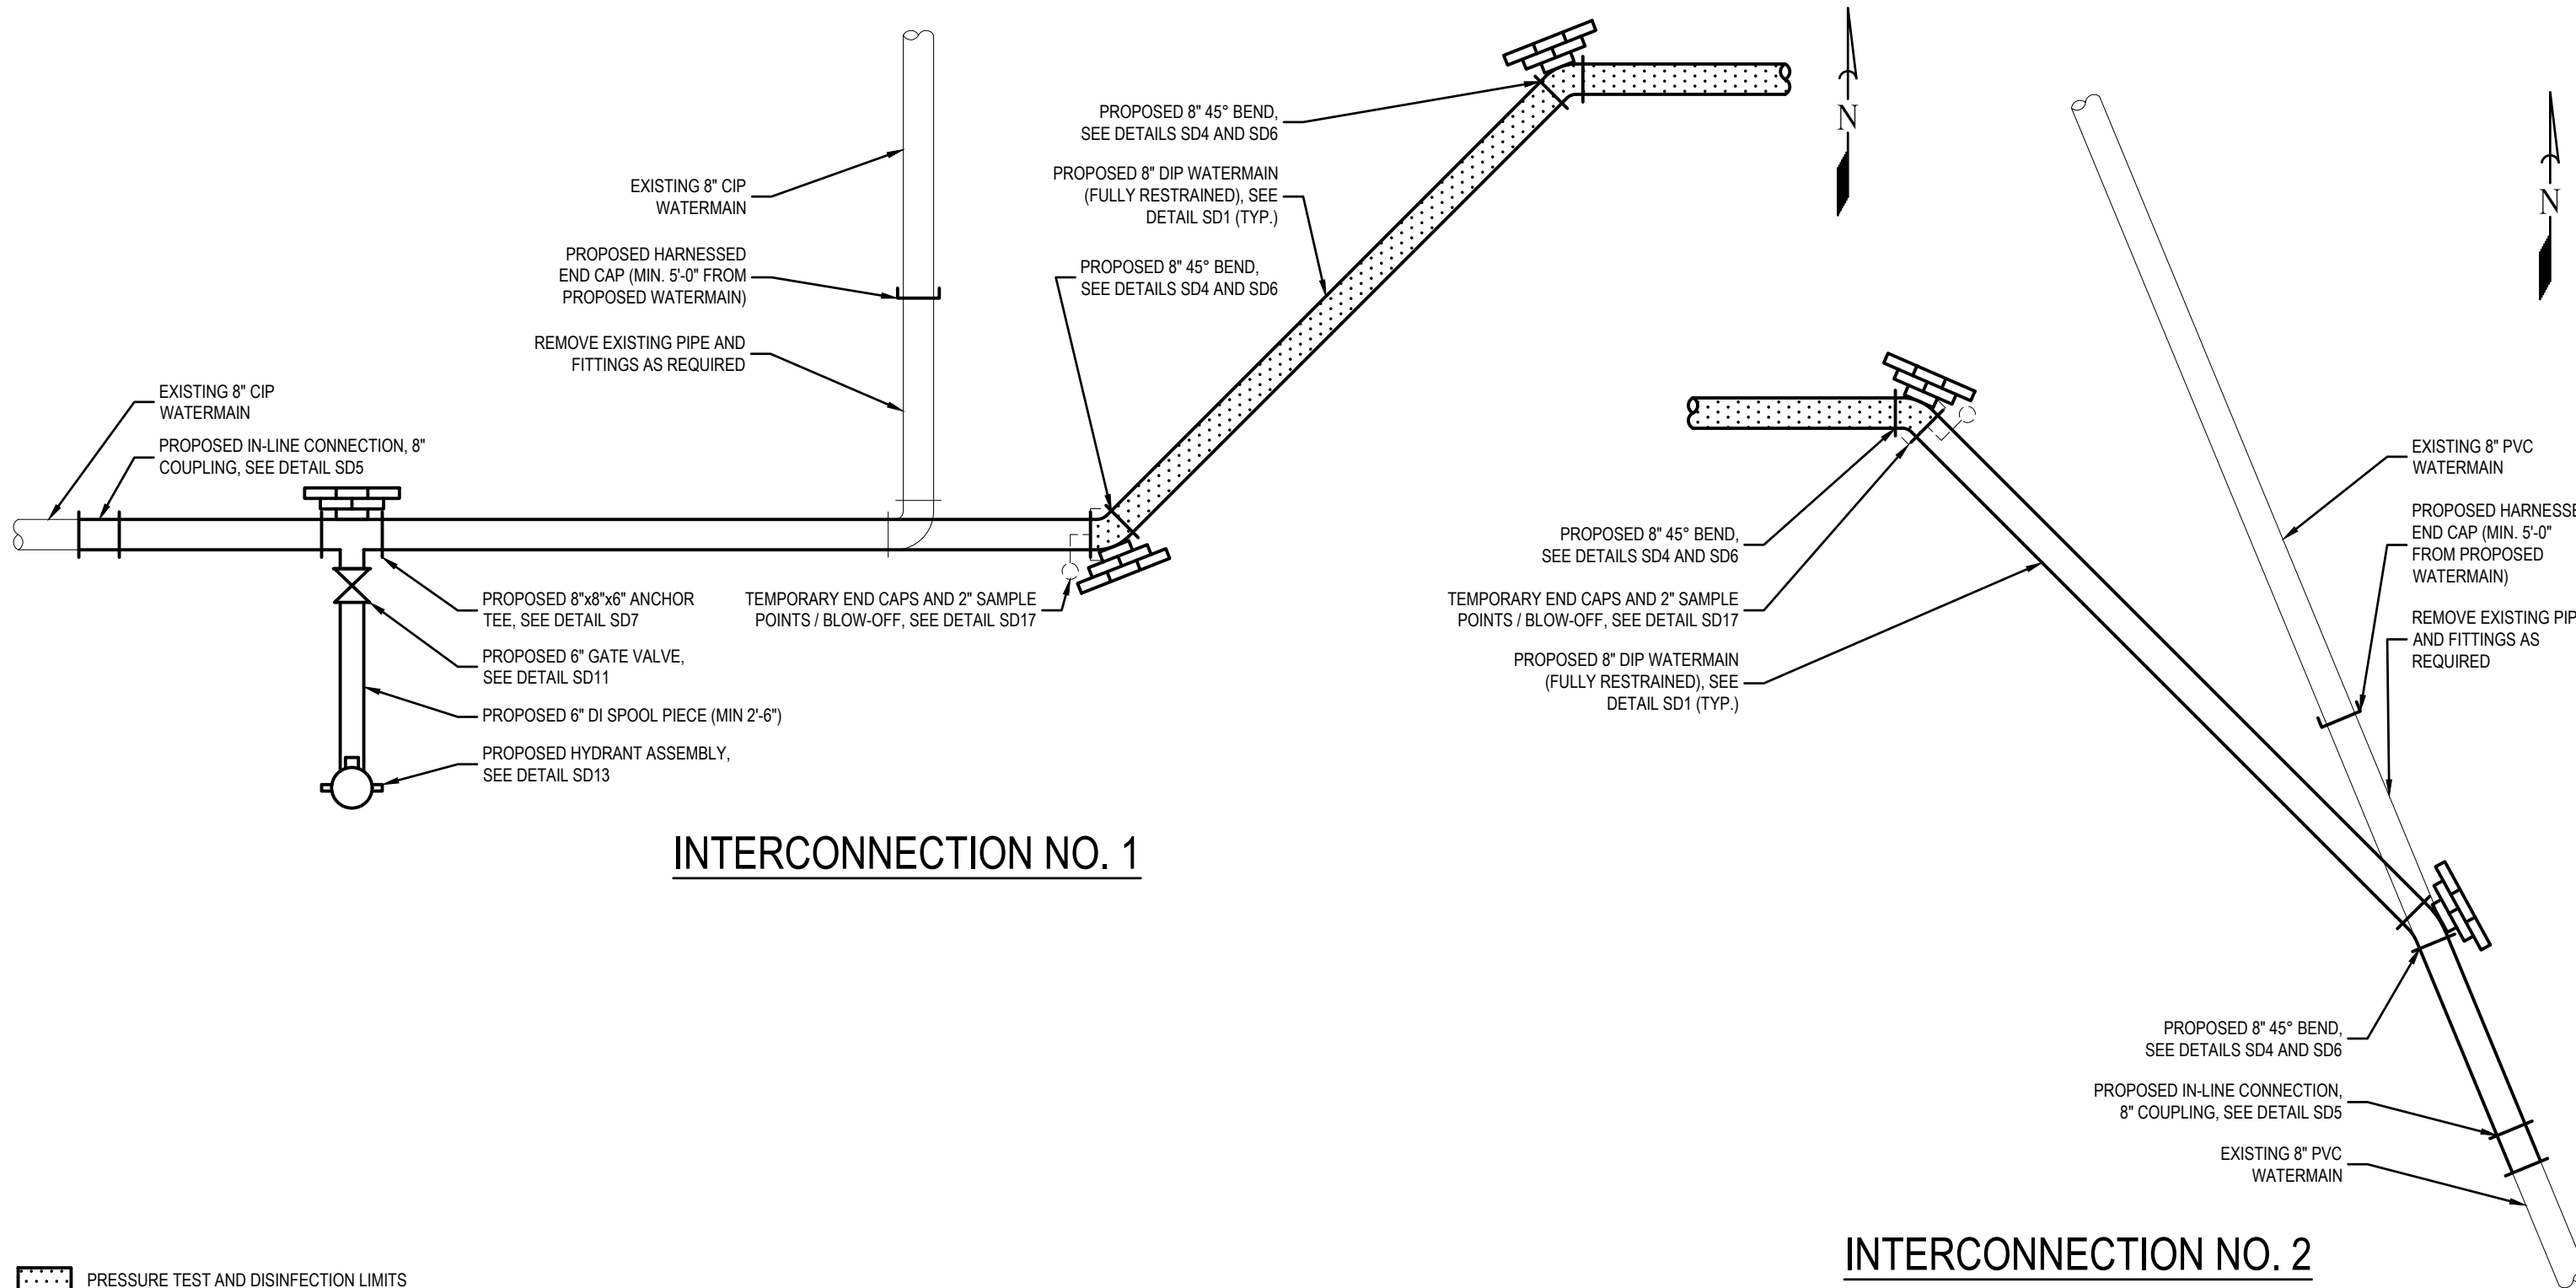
PROPOSED 8" 45° BEND, SEE DETAILS SD4 AND SD6

PROPOSED 8" DIP WATERMAIN (FULLY RESTRAINED), SEE DETAIL SD1 (TYP.)

PROPOSED 8" 45° BEND, SEE DETAILS SD4 AND SD6

N

EXISTING 8" CIP WATERMAIN

PROPOSED HARNESSED END CAP (MIN. 5'-0" FROM PROPOSED WATERMAIN)

REMOVE EXISTING PIPE AND FITTINGS AS REQUIRED

EXISTING 8" CIP WATERMAIN

PROPOSED IN-LINE CONNECTION, 8" COUPLING, SEE DETAIL SD5

PROPOSED 8"x8"x6" ANCHOR TEE, SEE DETAIL SD7

PROPOSED 6" GATE VALVE, SEE DETAIL SD11

PROPOSED 6" DI SPOOL PIECE (MIN 2'-6")

PROPOSED HYDRANT ASSEMBLY, SEE DETAIL SD13

TEMPORARY END CAPS AND 2" SAMPLE POINTS / BLOW-OFF, SEE DETAIL SD17

INTERCONNECTION NO. 1

N

EXISTING 8" PVC WATERMAIN

PROPOSED HARNESSE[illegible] END CAP (MIN. 5'-0" FROM PROPOSED WATERMAIN)

REMOVE EXISTING PIP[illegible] AND FITTINGS AS REQUIRED

PROPOSED 8" 45° BEND, SEE DETAILS SD4 AND SD6

TEMPORARY END CAPS AND 2" SAMPLE POINTS / BLOW-OFF, SEE DETAIL SD17

PROPOSED 8" DIP WATERMAIN (FULLY RESTRAINED), SEE DETAIL SD1 (TYP.)

PROPOSED 8" 45° BEND, SEE DETAILS SD4 AND SD6

PROPOSED IN-LINE CONNECTION, 8" COUPLING, SEE DETAIL SD5

EXISTING 8" PVC WATERMAIN

INTERCONNECTION NO. 2

PRESSURE TEST AND DISINFECTION LIMITS